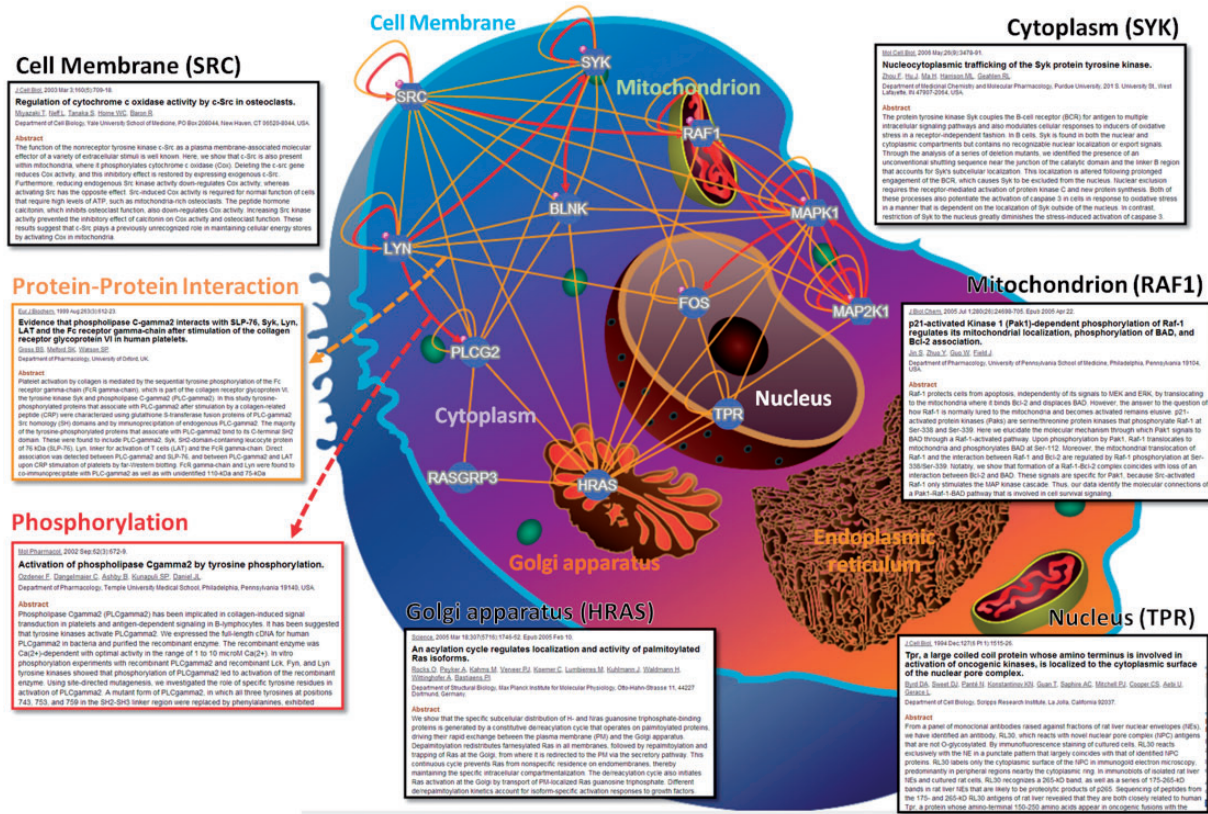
Cell Membrane

Cytoplasm (SYK)

Mol Cell Biol. 2008 May;28(9):3476-91.

Nucleocytoplasmic trafficking of the Syk protein tyrosine kinase.

Zhou F, Hu J, Ma H, Harrison ML, Geahlen RL.

Department of Medicinal Chemistry and Molecular Pharmacology, Purdue University, 201 S. University St., West Lafayette, IN 47907-2064, USA.

Abstract

The protein tyrosine kinase Syk couples the B-cell receptor (BCR) for antigen to multiple intracellular signaling pathways and also modulates cellular responses to inducers of oxidative stress in a receptor-independent fashion. In B cells, Syk is found in both the nuclear and cytoplasmic compartments but contains no recognizable nuclear localization or export signals. Through the analysis of a series of deletion mutants, we identified the presence of an unconventional shuttling sequence near the junction of the catalytic domain and the linker B region that accounts for Syk's subcellular localization. This localization is altered following prolonged engagement of the BCR, which causes Syk to be excluded from the nucleus. Nuclear exclusion requires the receptor-mediated activation of protein kinase C and new protein synthesis. Both of these processes also potentiate the activation of caspase 3 in cells in response to oxidative stress in a manner that is dependent on the localization of Syk outside of the nucleus. In contrast, restriction of Syk to the nucleus greatly diminishes the stress-induced activation of caspase 3.

Cell Membrane (SRC)

J Cell Biol. 2003 Mar 3;160(5):709-18.

Regulation of cytochrome c oxidase activity by c-Src in osteoclasts.

Miyazaki T, Neff L, Tanaka S, Horne WC, Baron R.

Department of Cell Biology, Yale University School of Medicine, PO Box 208044, New Haven, CT 06520-8044, USA.

Abstract

The function of the nonreceptor tyrosine kinase c-Src as a plasma membrane-associated molecular effector of a variety of extracellular stimuli is well known. Here, we show that c-Src is also present within mitochondria, where it phosphorylates cytochrome c oxidase (Cox). Deleting the c-src gene reduces Cox activity, and this inhibitory effect is restored by expressing exogenous c-Src. Furthermore, reducing endogenous Src kinase activity down-regulates Cox activity, whereas activating Src has the opposite effect. Src-induced Cox activity is required for normal function of cells that require high levels of ATP, such as mitochondria-rich osteoclasts. The peptide hormone calcitonin, which inhibits osteoclast function, also down-regulates Cox activity. Increasing Src kinase activity prevented the inhibitory effect of calcitonin on Cox activity and osteoclast function. These results suggest that c-Src plays a previously unrecognized role in maintaining cellular energy stores by activating Cox in mitochondria.

SRC

SYK

Mitochondrion

RAF1

BLNK

MAPK1

LYN

FOS

MAP2K1

PLCG2

Nucleus

TPR

Cytoplasm

RASGRP3

HRAS

Golgi apparatus

Endoplasmic reticulum

Protein-Protein Interaction

Eur J Biochem. 1999 Aug;263(3):612-23.

Evidence that phospholipase C-gamma2 interacts with SLP-76, Syk, Lyn, LAT and the Fc receptor gamma-chain after stimulation of the collagen receptor glycoprotein VI in human platelets.

Gross BS, Melford SK, Watson SP.

Department of Pharmacology, University of Oxford, UK.

Abstract

Platelet activation by collagen is mediated by the sequential tyrosine phosphorylation of the Fc receptor gamma-chain (FcR gamma-chain), which is part of the collagen receptor glycoprotein VI, the tyrosine kinase Syk and phospholipase C-gamma2 (PLC-gamma2). In this study tyrosine-phosphorylated proteins that associate with PLC-gamma2 after stimulation by a collagen-related peptide (CRP) were characterized using glutathione S-transferase fusion proteins of PLC-gamma2 Src homology (SH) domains and by immunoprecipitation of endogenous PLC-gamma2. The majority of the tyrosine-phosphorylated proteins that associate with PLC-gamma2 bind to its C-terminal SH2 domain. These were found to include PLC-gamma2, Syk, SH2-domain-containing leucocyte protein of 76 kDa (SLP-76), Lyn, linker for activation of T cells (LAT) and the FcR gamma-chain. Direct association was detected between PLC-gamma2 and SLP-76, and between PLC-gamma2 and LAT upon CRP stimulation of platelets by far-Western blotting. FcR gamma-chain and Lyn were found to co-immunoprecipitate with PLC-gamma2 as well as with unidentified 110-kDa and 75-kDa

Mitochondrion (RAF1)

J Biol Chem. 2005 Jul 1;280(26):24698-705. Epub 2005 Apr 22.

p21-activated Kinase 1 (Pak1)-dependent phosphorylation of Raf-1 regulates its mitochondrial localization, phosphorylation of BAD, and Bcl-2 association.

Jin S, Zhuo Y, Guo W, Field J.

Department of Pharmacology, University of Pennsylvania School of Medicine, Philadelphia, Pennsylvania 19104, USA.

Abstract

Raf-1 protects cells from apoptosis, independently of its signals to MEK and ERK, by translocating to the mitochondria where it binds Bcl-2 and displaces BAD. However, the answer to the question of how Raf-1 is normally lured to the mitochondria and becomes activated remains elusive. p21-activated protein kinases (Paks) are serine/threonine protein kinases that phosphorylate Raf-1 at Ser-338 and Ser-339. Here we elucidate the molecular mechanism through which Pak1 signals to BAD through a Raf-1-activated pathway. Upon phosphorylation by Pak1, Raf-1 translocates to mitochondria and phosphorylates BAD at Ser-112. Moreover, the mitochondrial translocation of Raf-1 and the interaction between Raf-1 and Bcl-2 are regulated by Pak1 phosphorylation at Ser-338/Ser-339. Notably, we show that formation of a Raf-1-Bcl-2 complex coincides with loss of an interaction between Bcl-2 and BAD. These signals are specific for Pak1, because Src-activated Raf-1 only stimulates the MAP kinase cascade. Thus, our data identify the molecular connections of a Pak1-Raf-1-BAD pathway that is involved in cell survival signaling.

Phosphorylation

Mol Pharmacol. 2002 Sep;62(3):672-9.

Activation of phospholipase Cgamma2 by tyrosine phosphorylation.

Ozdener F, Dangelmaier C, Ashby B, Kunapuli SP, Daniel JL.

Department of Pharmacology, Temple University Medical School, Philadelphia, Pennsylvania 19140, USA

Abstract

Phospholipase Cgamma2 (PLCgamma2) has been implicated in collagen-induced signal transduction in platelets and antigen-dependent signaling in B-lymphocytes. It has been suggested that tyrosine kinases activate PLCgamma2. We expressed the full-length cDNA for human PLCgamma2 in bacteria and purified the recombinant enzyme. The recombinant enzyme was Ca(2+)-dependent with optimal activity in the range of 1 to 10 microM Ca(2+). In vitro phosphorylation experiments with recombinant PLCgamma2 and recombinant Lck, Fyn, and Lyn tyrosine kinases showed that phosphorylation of PLCgamma2 led to activation of the recombinant enzyme. Using site-directed mutagenesis, we investigated the role of specific tyrosine residues in activation of PLCgamma2. A mutant form of PLCgamma2, in which all three tyrosines at positions 743, 753, and 759 in the SH2-SH3 linker region were replaced by phenylalanines, exhibited

Golgi apparatus (HRAS)

Science. 2005 Mar 18;307(5716):1746-52. Epub 2005 Feb 10.

An acylation cycle regulates localization and activity of palmitoylated Ras isoforms.

Rocks O, Peyker A, Kahms M, Verveer PJ, Koerner C, Lumbierres M, Kuhlmann J, Waldmann H, Wittinghofer A, Bastiaens PI.

Department of Structural Biology, Max Planck Institute for Molecular Physiology, Otto-Hahn-Strasse 11, 44227 Dortmund, Germany.

Abstract

We show that the specific subcellular distribution of H- and Nras guanosine triphosphate-binding proteins is generated by a constitutive de/reacylation cycle that operates on palmitoylated proteins, driving their rapid exchange between the plasma membrane (PM) and the Golgi apparatus. Depalmitoylation redistributes farnesylated Ras in all membranes, followed by repalmitoylation and trapping of Ras at the Golgi, from where it is redirected to the PM via the secretory pathway. This continuous cycle prevents Ras from nonspecific residence on endomembranes, thereby maintaining the specific intracellular compartmentalization. The de/reacylation cycle also initiates Ras activation at the Golgi by transport of PM-localized Ras guanosine triphosphate. Different de/repalmitoylation kinetics account for isoform-specific activation responses to growth factors.

Nucleus (TPR)

J Cell Biol. 1994 Dec;127(6 Pt 1):1515-26.

Tpr, a large coiled coil protein whose amino terminus is involved in activation of oncogenic kinases, is localized to the cytoplasmic surface of the nuclear pore complex.

Byrd DA, Sweet DJ, Panté N, Konstantinov KN, Guan T, Saphire AC, Mitchell PJ, Cooper CS, Aebi U, Gerace L.

Department of Cell Biology, Scripps Research Institute, La Jolla, California 92037.

Abstract

From a panel of monoclonal antibodies raised against fractions of rat liver nuclear envelopes (NEs), we have identified an antibody, RL30, which reacts with novel nuclear pore complex (NPC) antigens that are not O-glycosylated. By immunofluorescence staining of cultured cells, RL30 reacts exclusively with the NE in a punctate pattern that largely coincides with that of identified NPC proteins. RL30 labels only the cytoplasmic surface of the NPC in immunogold electron microscopy, predominantly in peripheral regions nearby the cytoplasmic ring. In immunoblots of isolated rat liver NEs and cultured rat cells, RL30 recognizes a 265-kD band, as well as a series of 175-265-kD bands in rat liver NEs that are likely to be proteolytic products of p265. Sequencing of peptides from the 175- and 265-kD RL30 antigens of rat liver revealed that they are both closely related to human Tpr, a protein whose amino-terminal 150-250 amino acids appear in oncogenic fusions with the